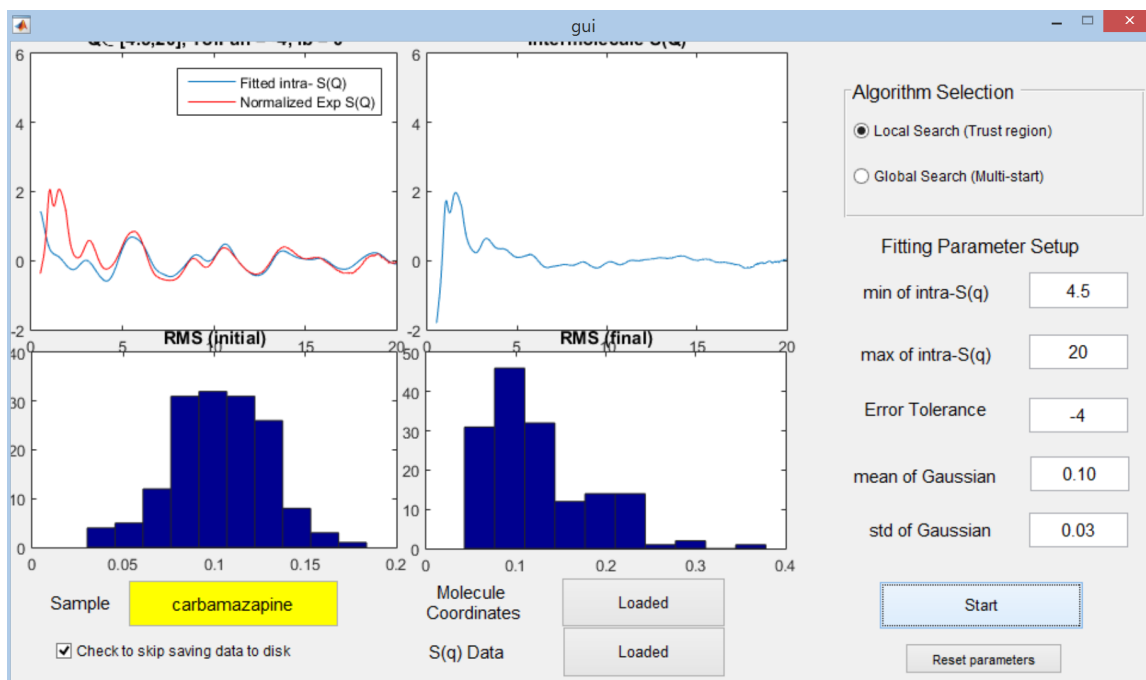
gui

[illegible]

Intermolecule S(Q)

6
4
2
0
-2

Fitted intra- S(Q)
Normalized Exp S(Q)

0 5 10 15 20

6
4
2
0
-2

0 5 10 15 20

RMS (initial)

40
30
20
10
0

0 0.05 0.1 0.15 0.2

RMS (final)

50
40
30
20
10
0

0 0.1 0.2 0.3 0.4

Algorithm Selection

Local Search (Trust region)

Global Search (Multi-start)

Fitting Parameter Setup

min of intra-S(q) 4.5

max of intra-S(q) 20

Error Tolerance -4

mean of Gaussian 0.10

std of Gaussian 0.03

Sample carbamazapine

Check to skip saving data to disk

Molecule Coordinates Loaded

S(q) Data Loaded

Start

Reset parameters